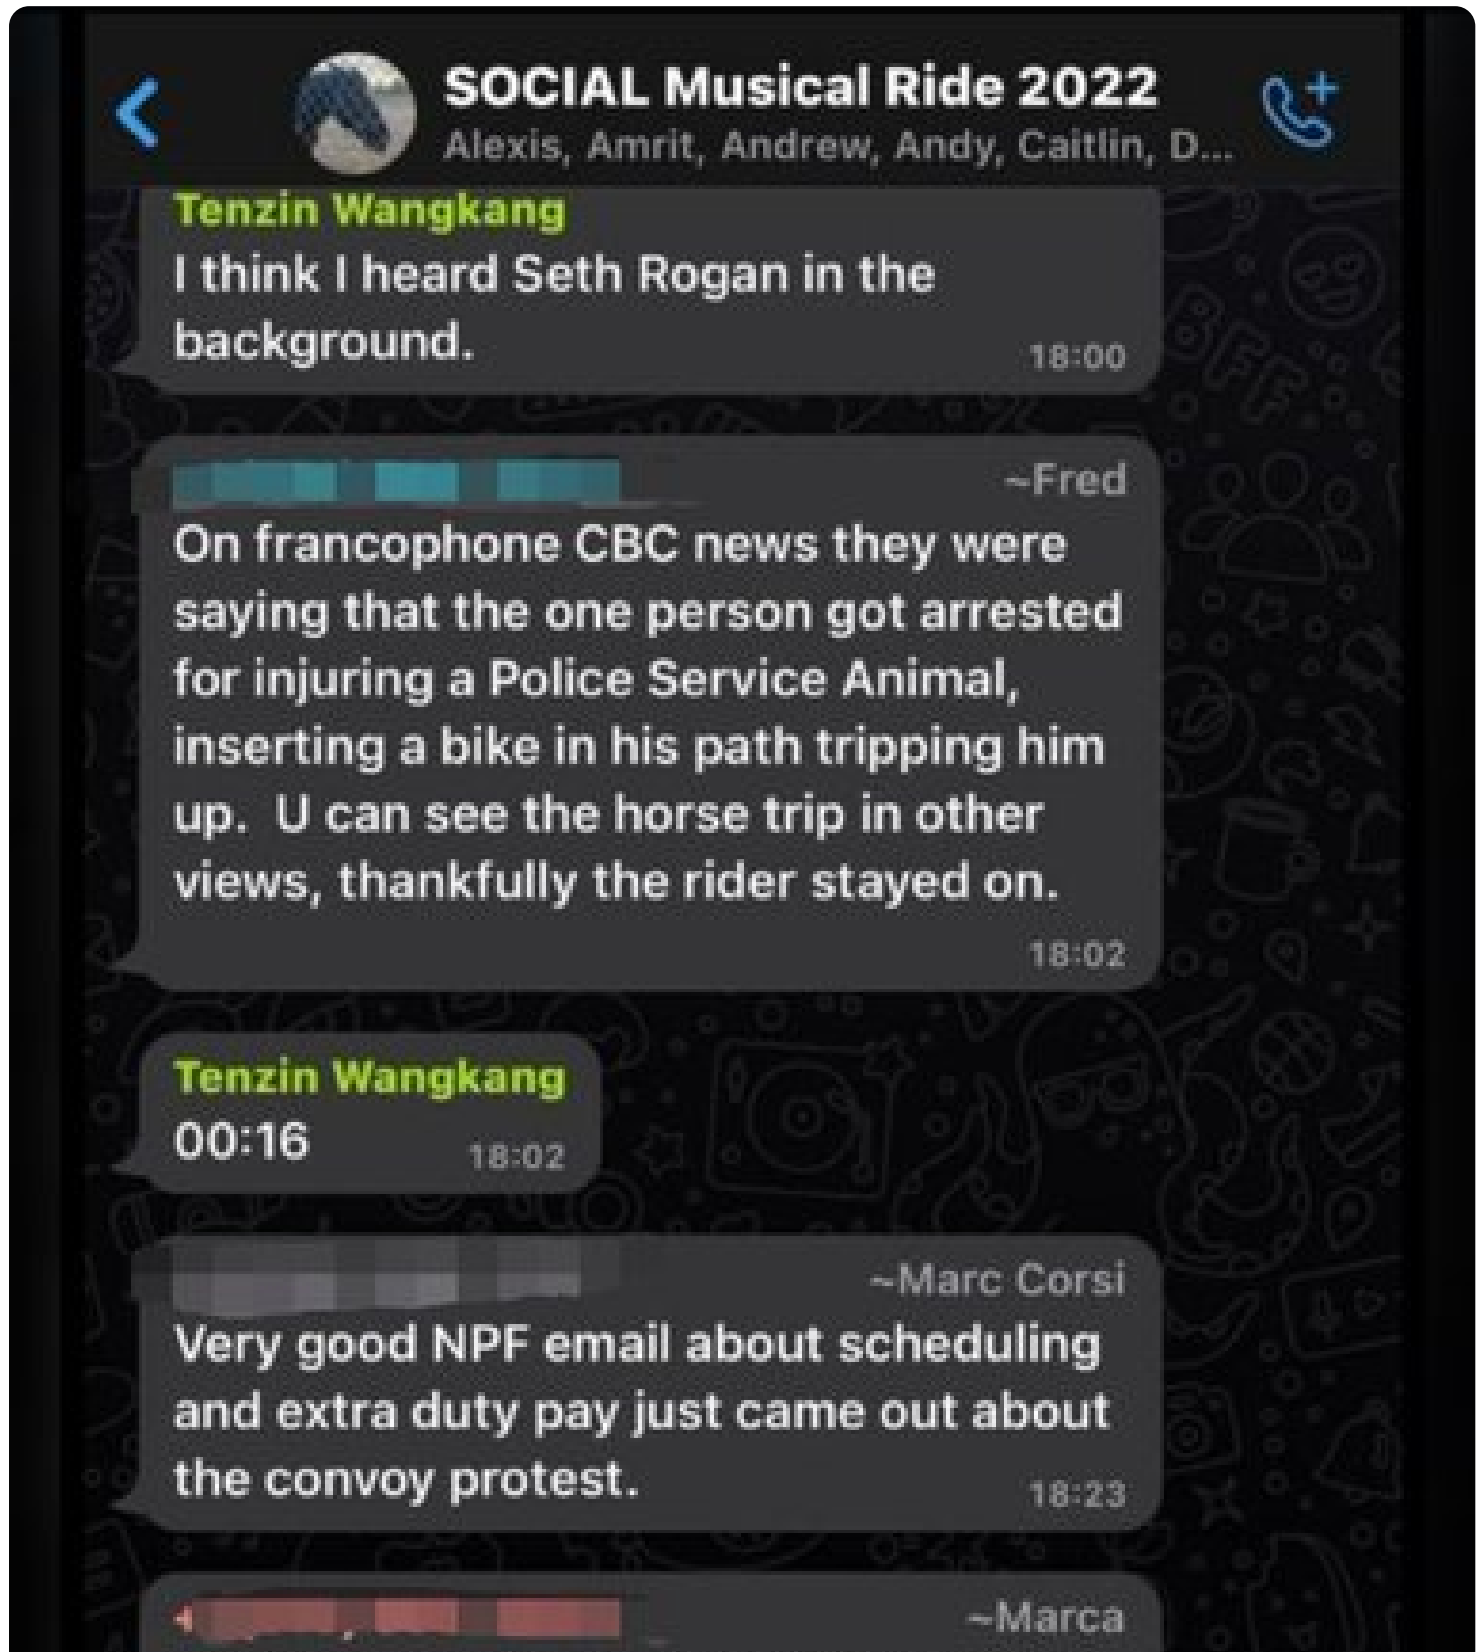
SOCIAL Musical Ride 2022
Alexis, Amrit, Andrew, Andy, Caitlin, D...

Tenzin Wangkang
I think I heard Seth Rogan in the background. 18:00

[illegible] ~Fred
On francophone CBC news they were saying that the one person got arrested for injuring a Police Service Animal, inserting a bike in his path tripping him up. U can see the horse trip in other views, thankfully the rider stayed on. 18:02

Tenzin Wangkang
00:16 18:02

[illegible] ~Marc Corsi
Very good NPF email about scheduling and extra duty pay just came out about the convoy protest. 18:23

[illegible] ~Marca